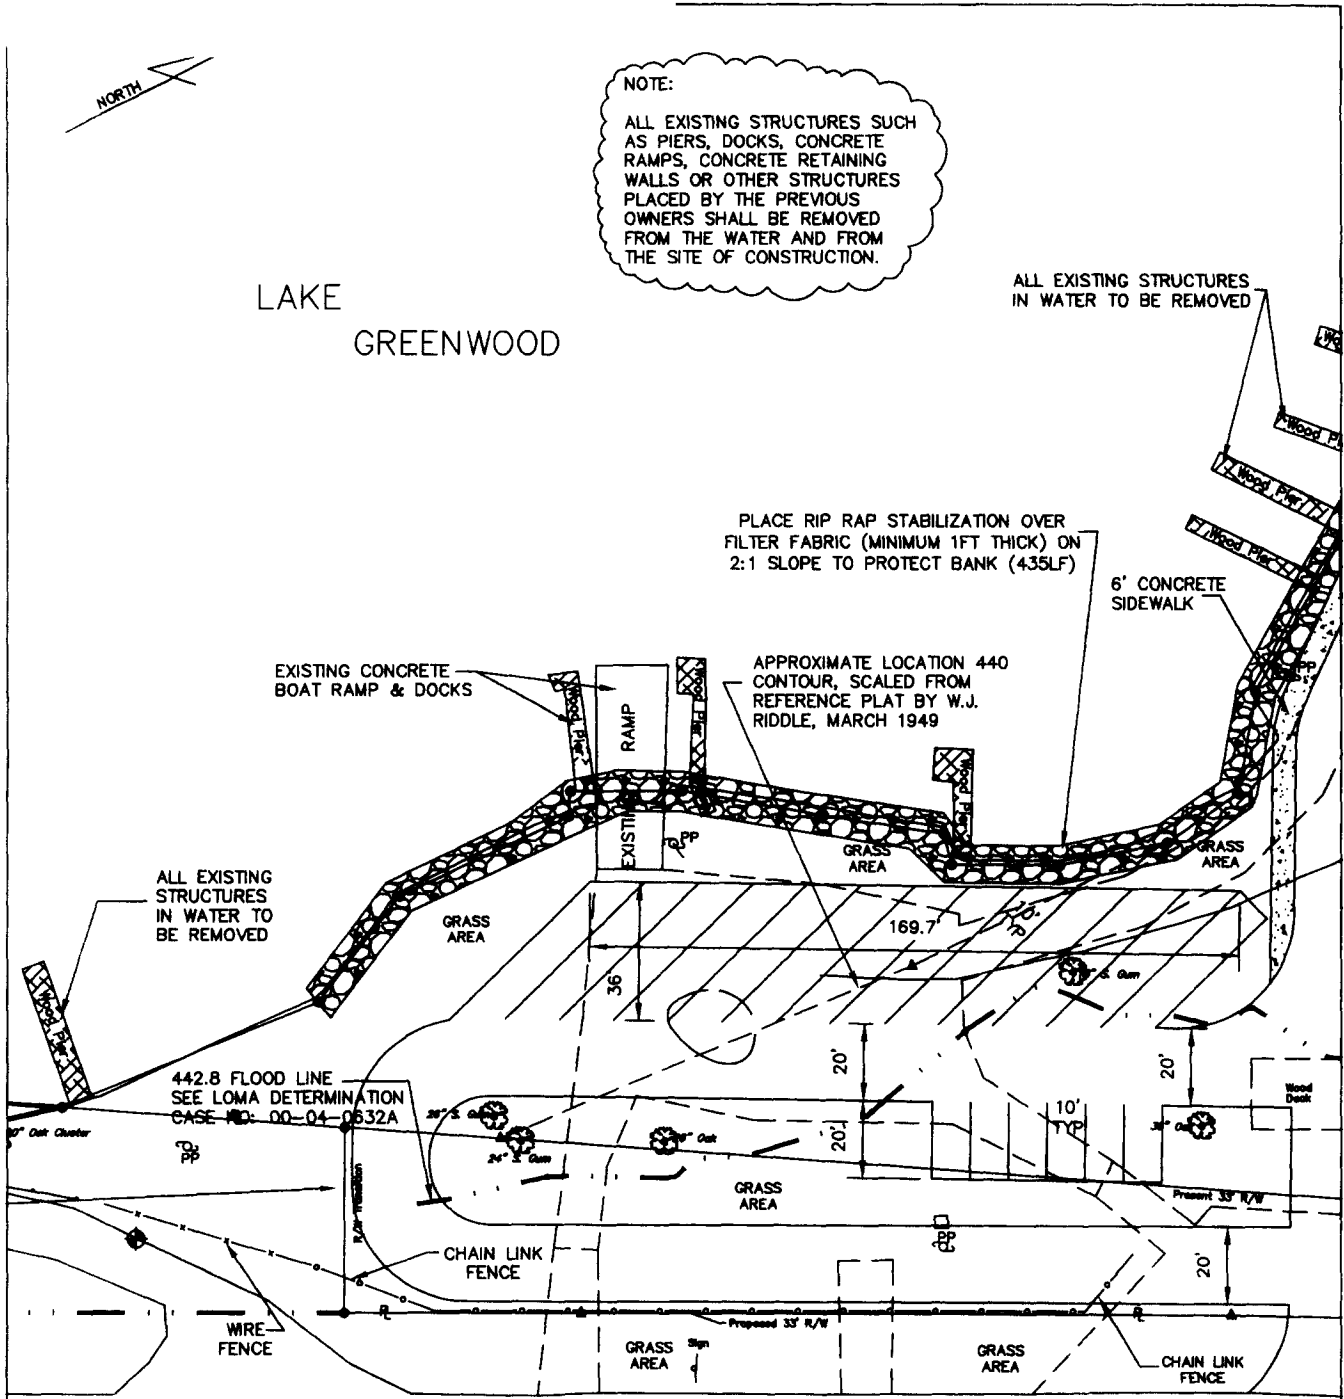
NORTH

NOTE:

ALL EXISTING STRUCTURES SUCH AS PIERS, DOCKS, CONCRETE RAMPS, CONCRETE RETAINING WALLS OR OTHER STRUCTURES PLACED BY THE PREVIOUS OWNERS SHALL BE REMOVED FROM THE WATER AND FROM THE SITE OF CONSTRUCTION.

LAKE

GREENWOOD

ALL EXISTING STRUCTURES IN WATER TO BE REMOVED

Wood Pier

Wood Pier

Wood Pier

PLACE RIP RAP STABILIZATION OVER FILTER FABRIC (MINIMUM 1FT THICK) ON 2:1 SLOPE TO PROTECT BANK (435LF)

6' CONCRETE SIDEWALK

EXISTING CONCRETE BOAT RAMP & DOCKS

APPROXIMATE LOCATION 440 CONTOUR, SCALED FROM REFERENCE PLAT BY W.J. RIDDLE, MARCH 1949

Wood Pier

RAMP

EXISTING

Wood Dock

Wood Dock

PP

PP

GRASS AREA

GRASS AREA

ALL EXISTING STRUCTURES IN WATER TO BE REMOVED

GRASS AREA

169.7'

36

S. Gum

20'

20'

Wood Pier

Wood Deck

442.8 FLOOD LINE SEE LOMA DETERMINATION CASE NO: 00-04-0632A

10' TYP

20'

Oak Cluster

PP

S. Gum

24" S. Gum

Oak

30" Oak

GRASS AREA

Present 33' R/W

R/W Transition

CHAIN LINK FENCE

PP

20'

WIRE FENCE

Proposed 33' R/W

GRASS AREA

Sign

GRASS AREA

CHAIN LINK FENCE